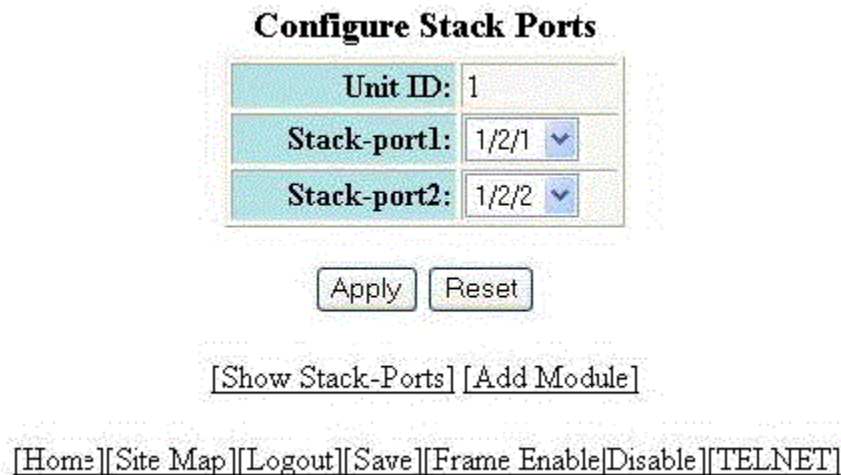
Configure Stack Ports

| Unit ID: | 1 |
|---|---|
| Stack-port1: | 1/2/1 |
| Stack-port2: | 1/2/2 |

Apply Reset

[Show Stack-Ports] [Add Module]

[Home][Site Map][Logout][Save][Frame Enable|Disable][TELNET]